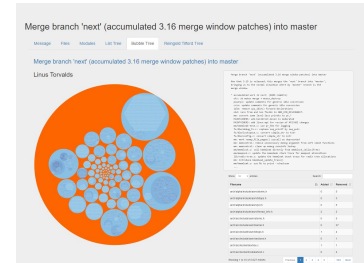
Merge branch 'next' (accumulated 3.16 merge window patches) into master

Message | Files | Modules | List Tree | Bubble Tree | Navigate Tree

Merge branch 'next' (accumulated 3.16 merge window patches) into master

Linus Torvalds

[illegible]

| Filename | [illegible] | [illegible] |
|---|---|---|
| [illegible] | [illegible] | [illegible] |